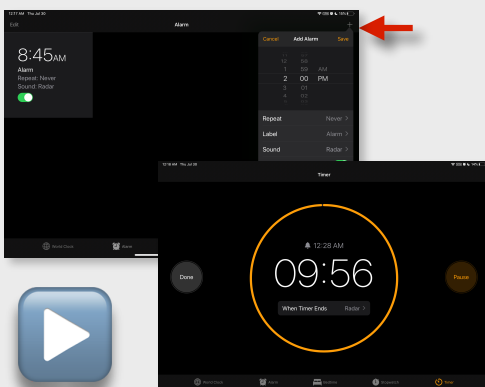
12:17 AM Thu Jul 30

Edit

Alarm

+

8:45AM

Alarm

Repeat: Never

Sound: Radar

Cancel

Add Alarm

Save

12

58

1

59

AM

2

00

PM

3

01

4

02

Repeat

Never >

Label

Alarm >

Sound

Radar >

World Clock

Alarm

12:18 AM Thu Jul 30

Timer

Done

12:28 AM

09:56

Pause

When Timer Ends

Radar >

World Clock

Alarm

Bedtime

Stopwatch

Timer